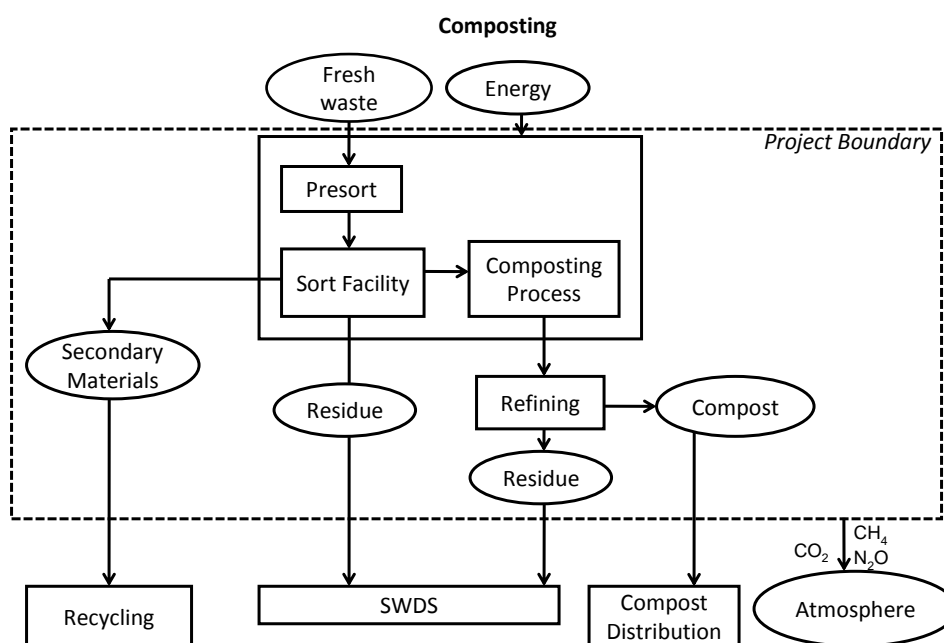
Composting

Fresh waste

Energy

Project Boundary

Presort

Sort Facility

Composting Process

Secondary Materials

Residue

Refining

Compost

Residue

$CO_2$

$CH_4$

$N_2O$

Recycling

SWDS

Compost Distribution

Atmosphere